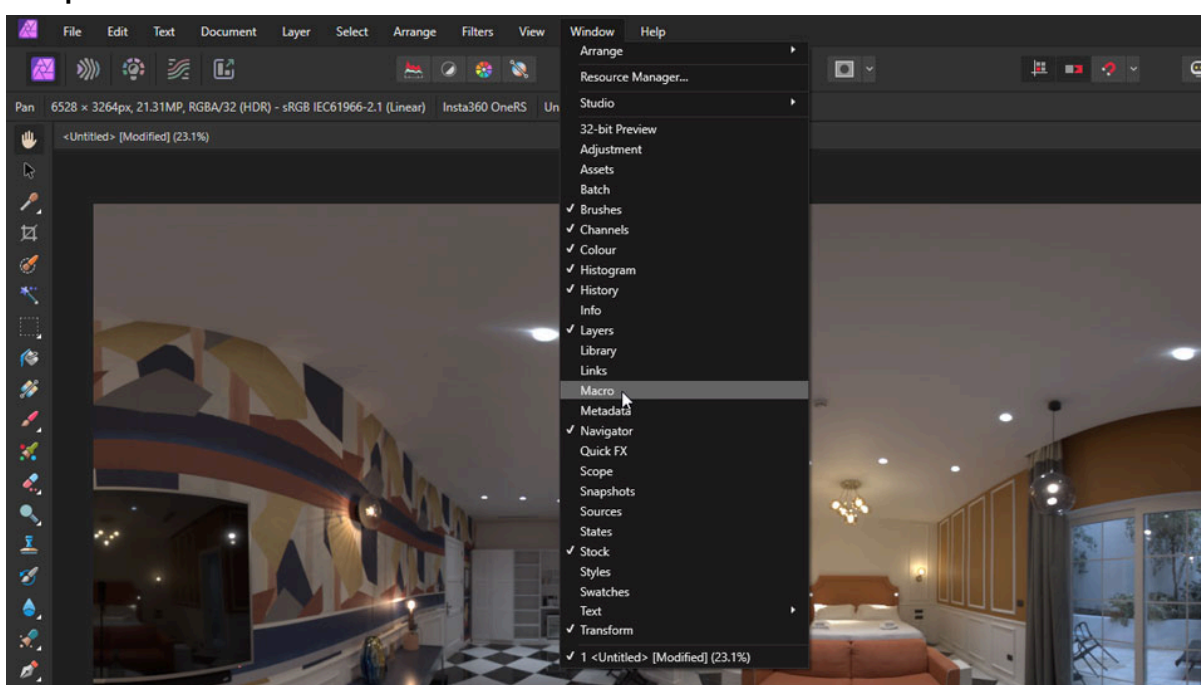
File Edit Text Document Layer Select Arrange Filters View Window Help

Pan 6528 × 3264px, 21.31MP, RGBA/32 (HDR) - sRGB IEC61966-2.1 (Linear) Insta360 OneRS Un

<Untitled> [Modified] (23.1%)

Arrange
Resource Manager...
Studio
32-bit Preview
Adjustment
Assets
Batch
✓ Brushes
✓ Channels
✓ Colour
✓ Histogram
✓ History
Info
✓ Layers
Library
Links
Macro
Metadata
✓ Navigator
Quick FX
Scope
Snapshots
Sources
States
✓ Stock
Styles
Swatches
Text
✓ Transform
✓ 1 <Untitled> [Modified] (23.1%)